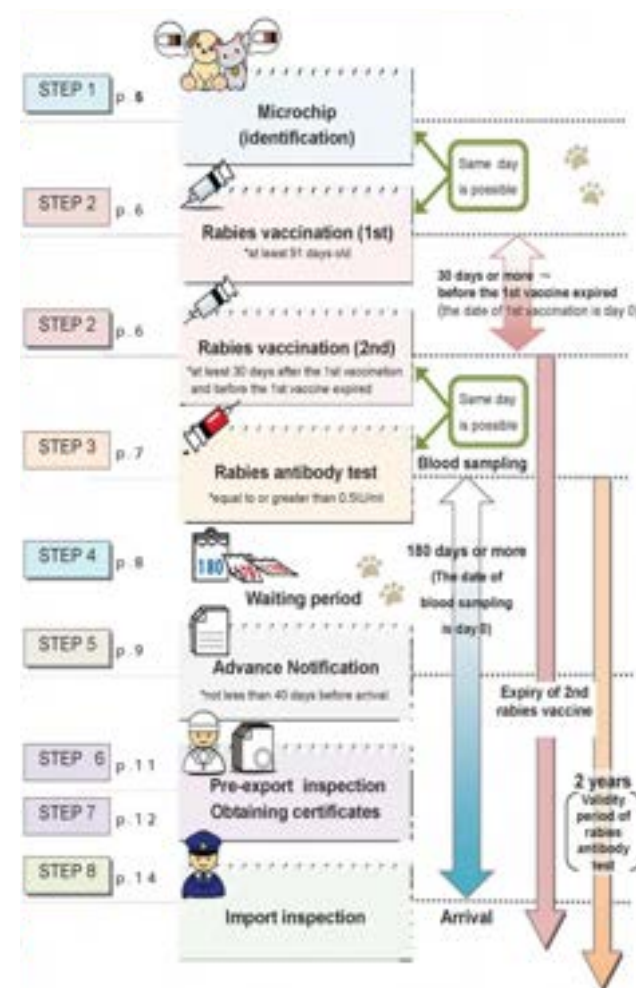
STEP 1 p. 5

Microchip (identification)

Same day is possible

STEP 2 p. 6

Rabies vaccination (1st)

*at least 91 days old

30 days or more ~ before the 1st vaccine expired (the date of 1st vaccination is day 0)

STEP 2 p. 6

Rabies vaccination (2nd)

*at least 30 days after the 1st vaccination and before the 1st vaccine expired

Same day is possible

STEP 3 p. 7

Rabies antibody test

*equal to or greater than 0.5IU/ml

Blood sampling

STEP 4 p. 8

180

Waiting period

180 days or more (The date of blood sampling is day 0)

STEP 5 p. 9

Advance Notification

*not less than 40 days before arrival

Expiry of 2nd rabies vaccine

STEP 6 p. 11

STEP 7 p. 12

Pre-export inspection Obtaining certificates

2 years Validity period of rabies antibody test

STEP 8 p. 14

Import inspection

Arrival